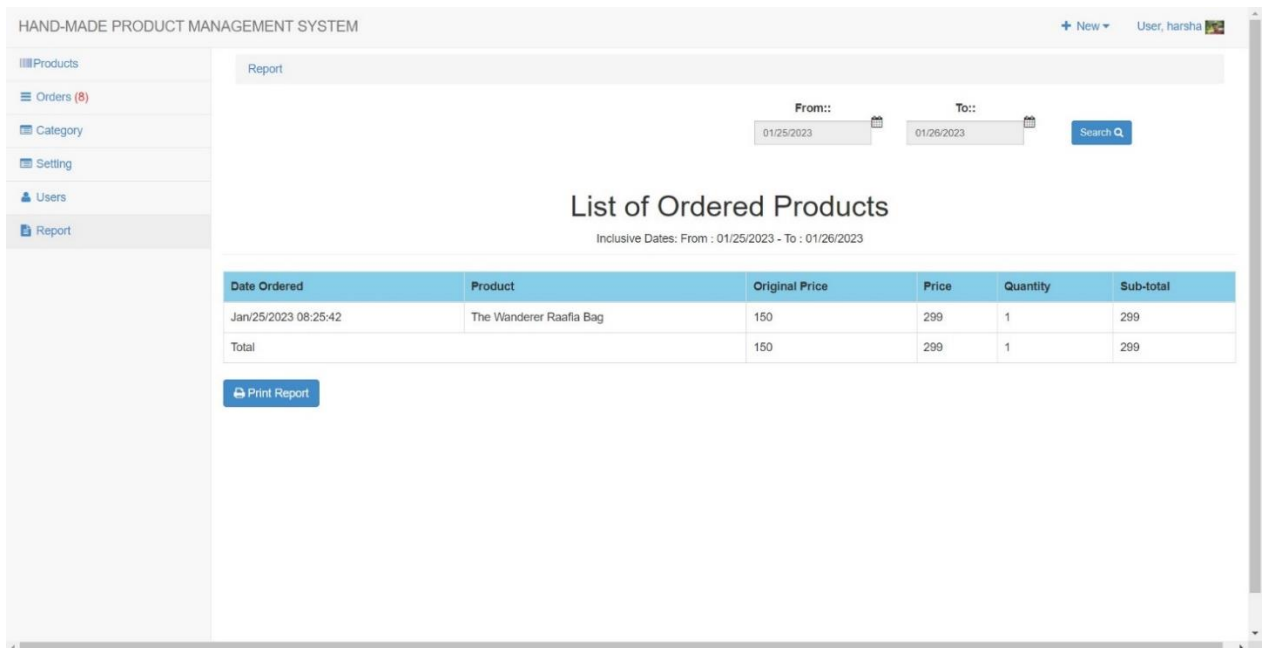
HAND-MADE PRODUCT MANAGEMENT SYSTEM

+ New ▾ User, harsha

Products
Orders (8)
Category
Setting
Users
Report

Report

From::
01/25/2023

To::
01/26/2023

Search

List of Ordered Products

Inclusive Dates: From : 01/25/2023 - To : 01/26/2023

| Date Ordered | Product | Original Price | Price | Quantity | Sub-total |
|---|---|---|---|---|---|
| Jan/25/2023 08:25:42 | The Wanderer Raafla Bag | 150 | 299 | 1 | 299 |
| Total | | 150 | 299 | 1 | 299 |

Print Report